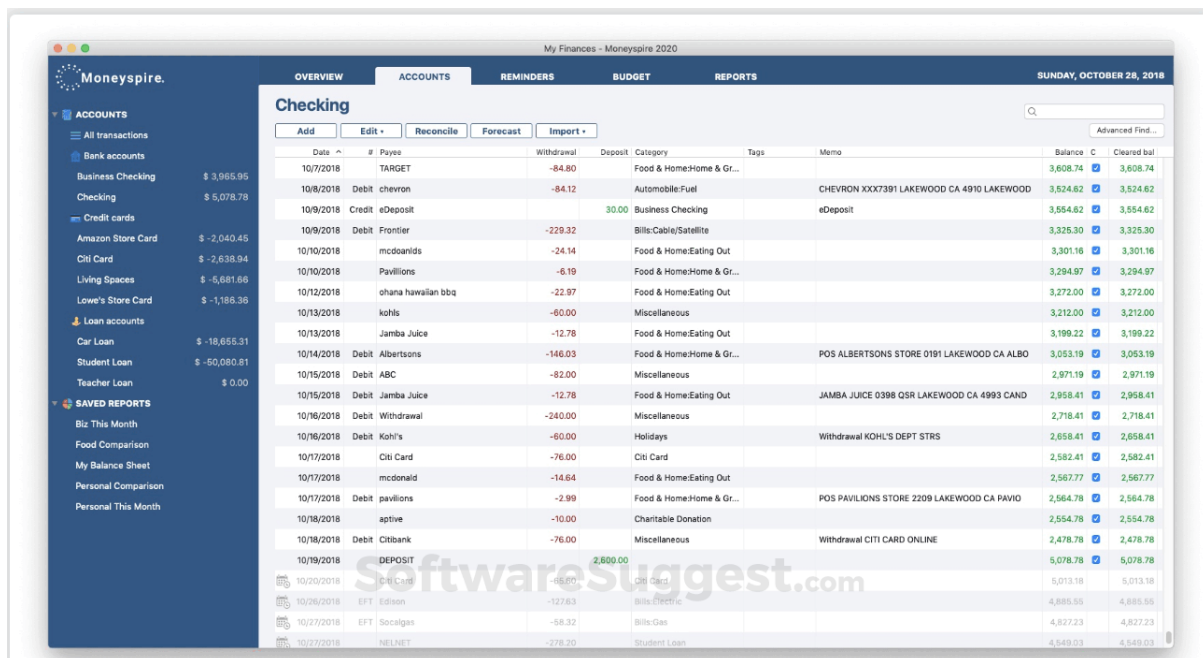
My Finances - Moneyspire 2020

Moneyspire.

OVERVIEW ACCOUNTS REMINDERS BUDGET REPORTS SUNDAY, OCTOBER 28, 2018

ACCOUNTS
All transactions
Bank accounts
Business Checking $ 3,965.95
Checking $ 5,078.78
Credit cards
Amazon Store Card $ -2,040.45
Citi Card $ -2,638.94
Living Spaces $ -5,681.66
Lowe's Store Card $ -1,186.36
Loan accounts
Car Loan $ -18,655.31
Student Loan $ -50,080.81
Teacher Loan $ 0.00
SAVED REPORTS
Biz This Month
Food Comparison
My Balance Sheet
Personal Comparison
Personal This Month

Checking

Add | Edit | Reconcile | Forecast | Import

Advanced Find...

| Date | # | Payee | Withdrawal | Deposit | Category | Tags | Memo | Balance | C | Cleared bal |
|---|---|---|---|---|---|---|---|---|---|---|
| 10/7/2018 | | TARGET | -84.80 | | Food & Home:Home & Gr... | | | 3,608.74 | | 3,608.74 |
| 10/8/2018 | Debit | chevron | -84.12 | | Automobile:Fuel | | CHEVRON XXX7391 LAKEWOOD CA 4910 LAKEWOOD | 3,524.62 | | 3,524.62 |
| 10/9/2018 | Credit | eDeposit | | 30.00 | Business Checking | | eDeposit | 3,554.62 | | 3,554.62 |
| 10/9/2018 | Debit | Frontier | -229.32 | | Bills:Cable/Satellite | | | 3,325.30 | | 3,325.30 |
| 10/10/2018 | | mcdoanlds | -24.14 | | Food & Home:Eating Out | | | 3,301.16 | | 3,301.16 |
| 10/10/2018 | | Pavillions | -6.19 | | Food & Home:Home & Gr... | | | 3,294.97 | | 3,294.97 |
| 10/12/2018 | | ohana hawaiian bbq | -22.97 | | Food & Home:Eating Out | | | 3,272.00 | | 3,272.00 |
| 10/13/2018 | | kohls | -60.00 | | Miscellaneous | | | 3,212.00 | | 3,212.00 |
| 10/13/2018 | | Jamba Juice | -12.78 | | Food & Home:Eating Out | | | 3,199.22 | | 3,199.22 |
| 10/14/2018 | Debit | Albertsons | -146.03 | | Food & Home:Home & Gr... | | POS ALBERTSONS STORE 0191 LAKEWOOD CA ALBO | 3,053.19 | | 3,053.19 |
| 10/15/2018 | Debit | ABC | -82.00 | | Miscellaneous | | | 2,971.19 | | 2,971.19 |
| 10/15/2018 | Debit | Jamba Juice | -12.78 | | Food & Home:Eating Out | | JAMBA JUICE 0398 QSR LAKEWOOD CA 4993 CAND | 2,958.41 | | 2,958.41 |
| 10/16/2018 | Debit | Withdrawal | -240.00 | | Miscellaneous | | | 2,718.41 | | 2,718.41 |
| 10/16/2018 | Debit | Kohl's | -60.00 | | Holidays | | Withdrawal KOHL'S DEPT STRS | 2,658.41 | | 2,658.41 |
| 10/17/2018 | | Citi Card | -76.00 | | Citi Card | | | 2,582.41 | | 2,582.41 |
| 10/17/2018 | | mcdonald | -14.64 | | Food & Home:Eating Out | | | 2,567.77 | | 2,567.77 |
| 10/17/2018 | Debit | pavilions | -2.99 | | Food & Home:Home & Gr... | | POS PAVILIONS STORE 2209 LAKEWOOD CA PAVIO | 2,564.78 | | 2,564.78 |
| 10/18/2018 | | aptive | -10.00 | | Charitable Donation | | | 2,554.78 | | 2,554.78 |
| 10/18/2018 | Debit | Citibank | -76.00 | | Miscellaneous | | Withdrawal CITI CARD ONLINE | 2,478.78 | | 2,478.78 |
| 10/19/2018 | | DEPOSIT | | 2,600.00 | | | | 5,078.78 | | 5,078.78 |
| 10/20/2018 | | Citi Card | -65.60 | | Citi Card | | | 5,013.18 | | 5,013.18 |
| 10/26/2018 | EFT | Edison | -127.63 | | Bills:Electric | | | 4,885.55 | | 4,885.55 |
| 10/27/2018 | EFT | Socalgas | -58.32 | | Bills:Gas | | | 4,827.23 | | 4,827.23 |
| 10/27/2018 | | NELNET | -278.20 | | Student Loan | | | 4,549.03 | | 4,549.03 |

SoftwareSuggest.com